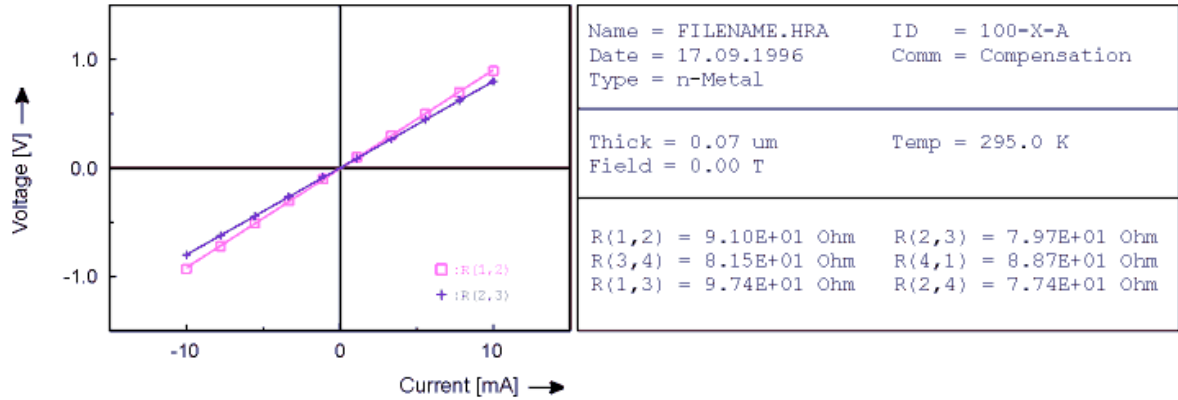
1.0

0.0

-1.0

Voltage [V] ⟶

-10

0

10

Current [mA] ⟶

:R(1,2)

:R(2,3)

Name = FILENAME.HRA ID = 100-X-A
Date = 17.09.1996 Comm = Compensation
Type = n-Metal

Thick = 0.07 um Temp = 295.0 K
Field = 0.00 T

R(1,2) = 9.10E+01 Ohm R(2,3) = 7.97E+01 Ohm
R(3,4) = 8.15E+01 Ohm R(4,1) = 8.87E+01 Ohm
R(1,3) = 9.74E+01 Ohm R(2,4) = 7.74E+01 Ohm